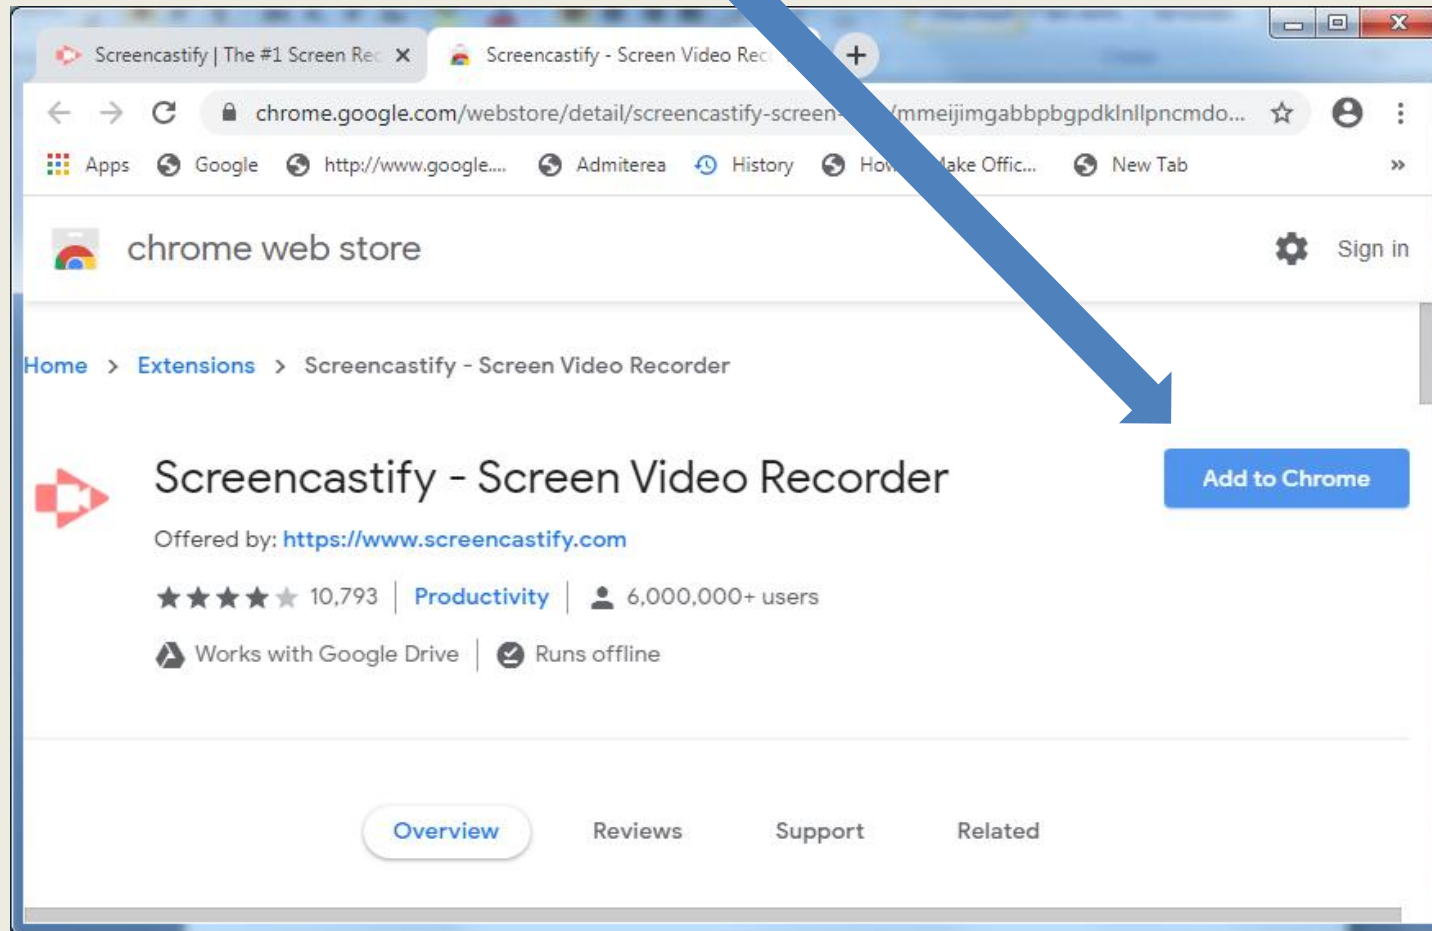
Screencastify | The #1 Screen Rec ×

Screencastify - Screen Video Rec

+

chrome.google.com/webstore/detail/screencastify-screen-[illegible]/mmeijimgabbpbgpdklnllpncmdo...

Apps   Google   http://www.google....   Admiterea   History   How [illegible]ake Offic...   New Tab   »

chrome web store

Sign in

Home > Extensions > Screencastify - Screen Video Recorder

Screencastify - Screen Video Recorder

Add to Chrome

Offered by: https://www.screencastify.com

10,793 | Productivity | 6,000,000+ users

Works with Google Drive | Runs offline

Overview   Reviews   Support   Related